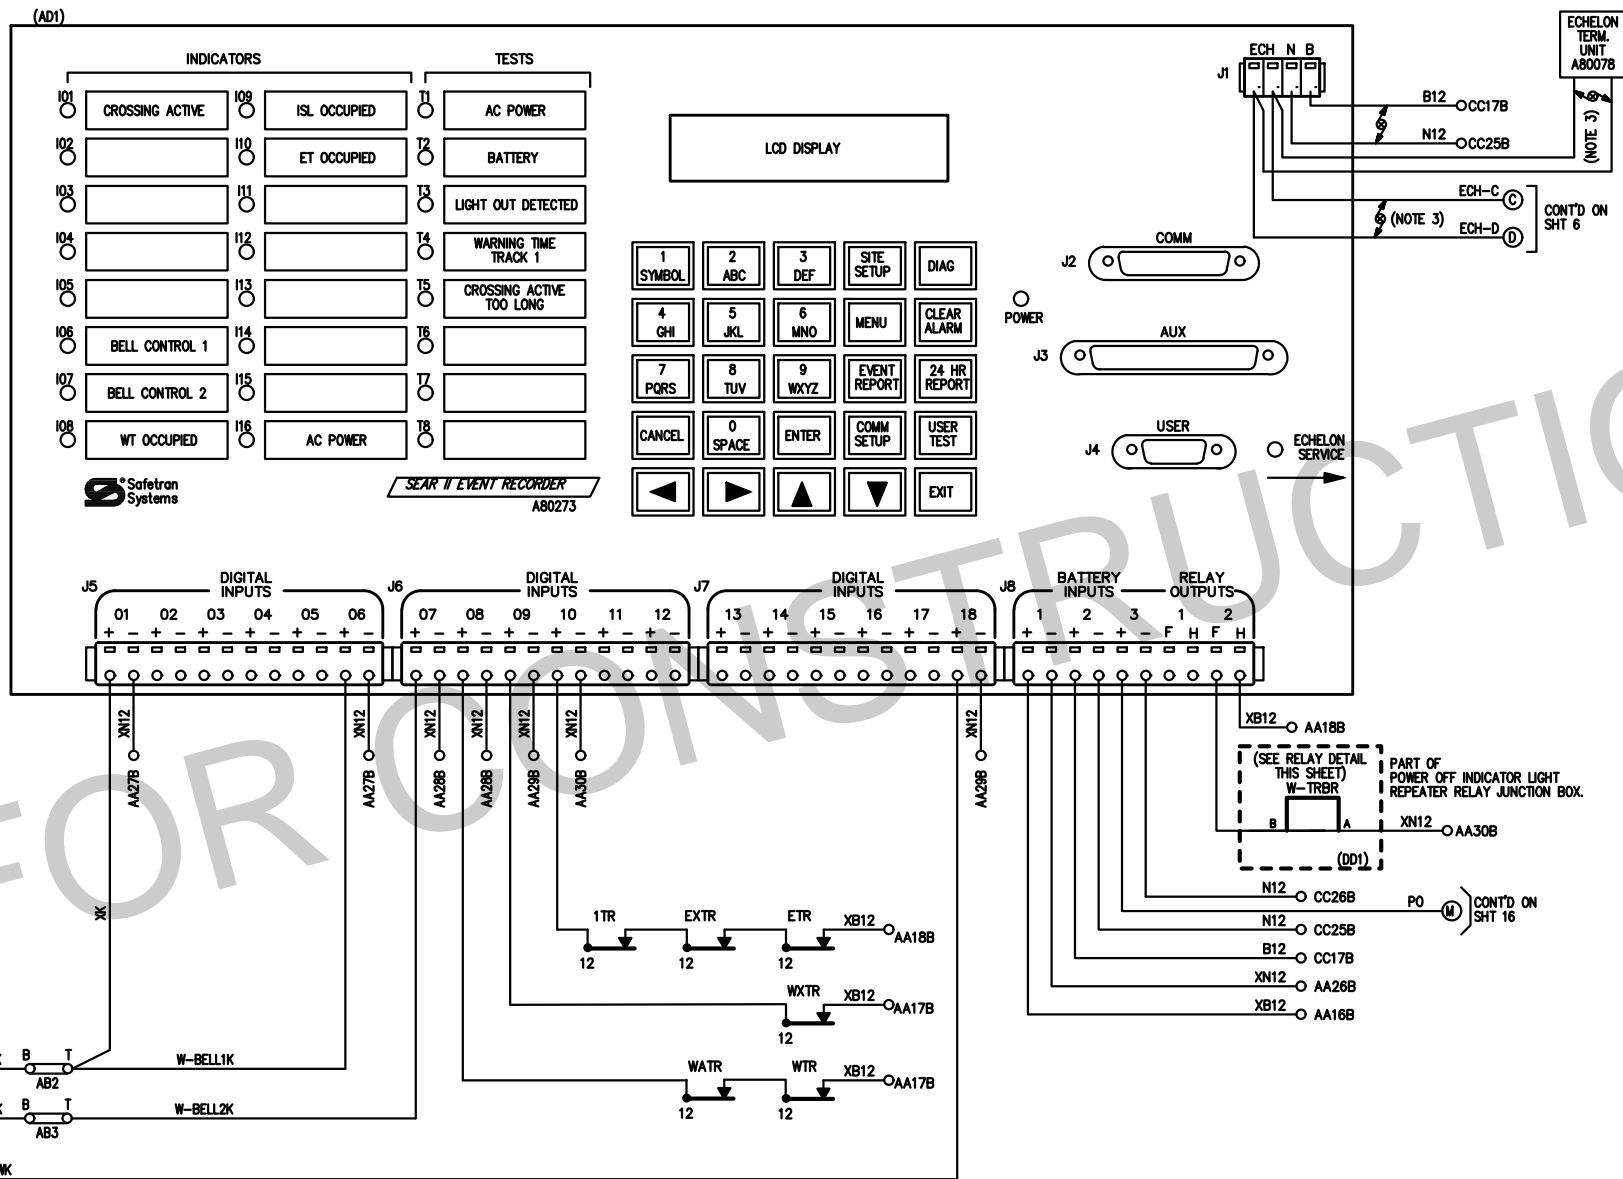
(AD1)

INDICATORS

TESTS

I01 CROSSING ACTIVE
I02
I03
I04
I05
I06 BELL CONTROL 1
I07 BELL CONTROL 2
I08 WT OCCUPIED

I09 ISL OCCUPIED
I10 ET OCCUPIED
I11
I12
I13
I14
I15
I16 AC POWER

T1 AC POWER
T2 BATTERY
T3 LIGHT OUT DETECTED
T4 WARNING TIME TRACK 1
T5 CROSSING ACTIVE TOO LONG
T6
T7
T8

LCD DISPLAY

| 1 SYMBOL | 2 ABC | 3 DEF | SITE SETUP | DIAG |
|---|---|---|---|---|
| 4 GHI | 5 JKL | 6 MNO | MENU | CLEAR ALARM |
| 7 PQRS | 8 TUV | 9 WXYZ | EVENT REPORT | 24 HR REPORT |
| CANCEL | 0 SPACE | ENTER | COMM SETUP | USER TEST |
| ◀ | ▶ | ▲ | ▼ | EXIT |

Safetran Systems

SEAR II EVENT RECORDER
A80273

POWER

J1 ECH N B
J2 COMM
J3 AUX
J4 USER
ECHELON SERVICE

ECHELON TERM. UNIT A80078
(NOTE 3)
B12 CC17B
N12 CC25B
ECH-C C
ECH-D D
(NOTE 3)
CONT'D ON SHT 6

J5 DIGITAL INPUTS 01 02 03 04 05 06 + − + − + − + − + − + −
J6 DIGITAL INPUTS 07 08 09 10 11 12 + − + − + − + − + − + −
J7 DIGITAL INPUTS 13 14 15 16 17 18 + − + − + − + − + − + −
J8 BATTERY INPUTS 1 2 3 + − + − + − RELAY OUTPUTS 1 2 F H F H

XN12 AA27B
XN12 AA27B
XN12 AA28B
XN12 AA28B
XN12 AA29B
XN12 AA30B
XN12 AA29B

XB12 AA18B
(SEE RELAY DETAIL THIS SHEET) W-TRBR
B A
(DD1)
PART OF POWER OFF INDICATOR LIGHT REPEATER RELAY JUNCTION BOX.
XN12 AA30B
N12 CC26B
PO M CONT'D ON SHT 16
N12 CC25B
B12 CC17B
XN12 AA26B
XB12 AA16B

XK

1TR EXTR ETR XB12 AA18B
12 12 12
WXTR XB12 AA17B
12
WATR WTR XB12 AA17B
12 12

B T
AB2
W-BELL1K
B T
AB3
W-BELL2K
K
K
NK

FOR CONSTRUCTIO